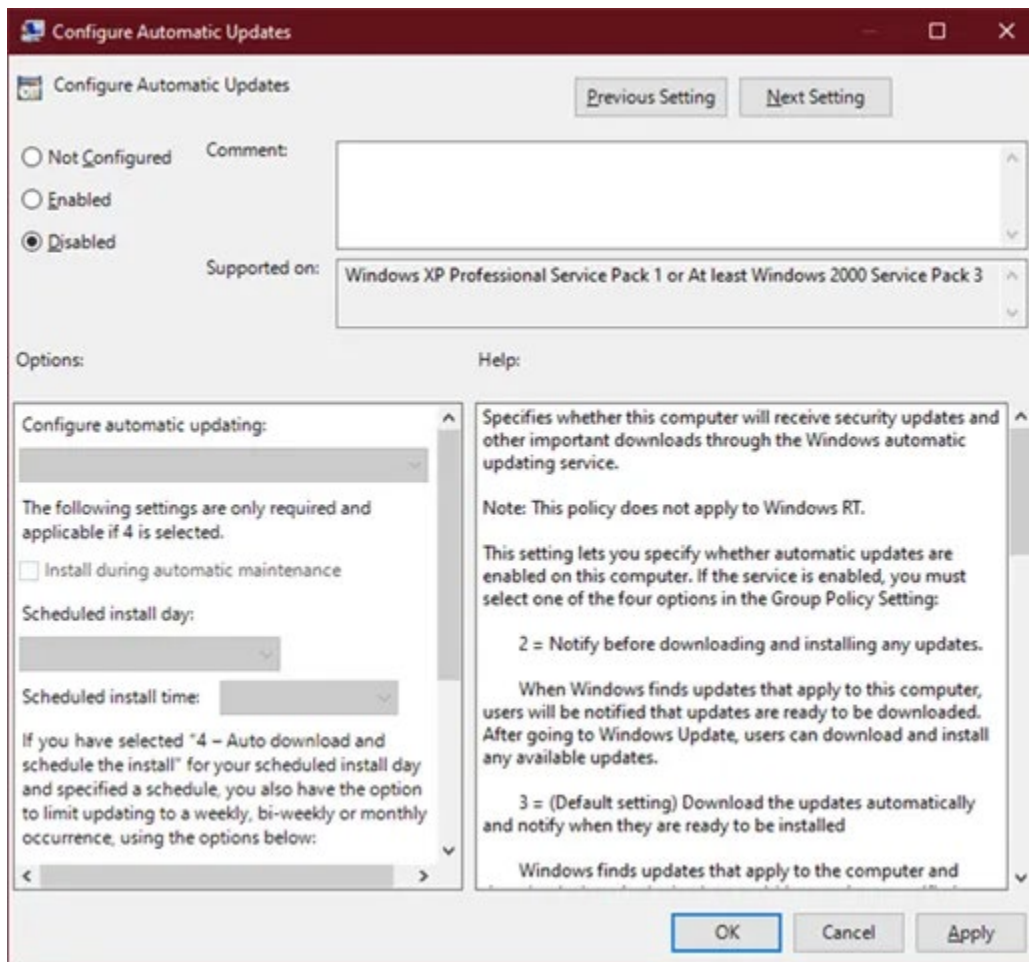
Configure Automatic Updates

Configure Automatic Updates

Previous Setting

Next Setting

Not Configured

Enabled

Disabled

Comment:

Supported on:

Windows XP Professional Service Pack 1 or At least Windows 2000 Service Pack 3

Options:

Help:

Configure automatic updating:

The following settings are only required and applicable if 4 is selected.

Install during automatic maintenance

Scheduled install day:

Scheduled install time:

If you have selected "4 – Auto download and schedule the install" for your scheduled install day and specified a schedule, you also have the option to limit updating to a weekly, bi-weekly or monthly occurrence, using the options below:

Specifies whether this computer will receive security updates and other important downloads through the Windows automatic updating service.

Note: This policy does not apply to Windows RT.

This setting lets you specify whether automatic updates are enabled on this computer. If the service is enabled, you must select one of the four options in the Group Policy Setting:

2 = Notify before downloading and installing any updates.

When Windows finds updates that apply to this computer, users will be notified that updates are ready to be downloaded. After going to Windows Update, users can download and install any available updates.

3 = (Default setting) Download the updates automatically and notify when they are ready to be installed

Windows finds updates that apply to the computer and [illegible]

OK

Cancel

Apply